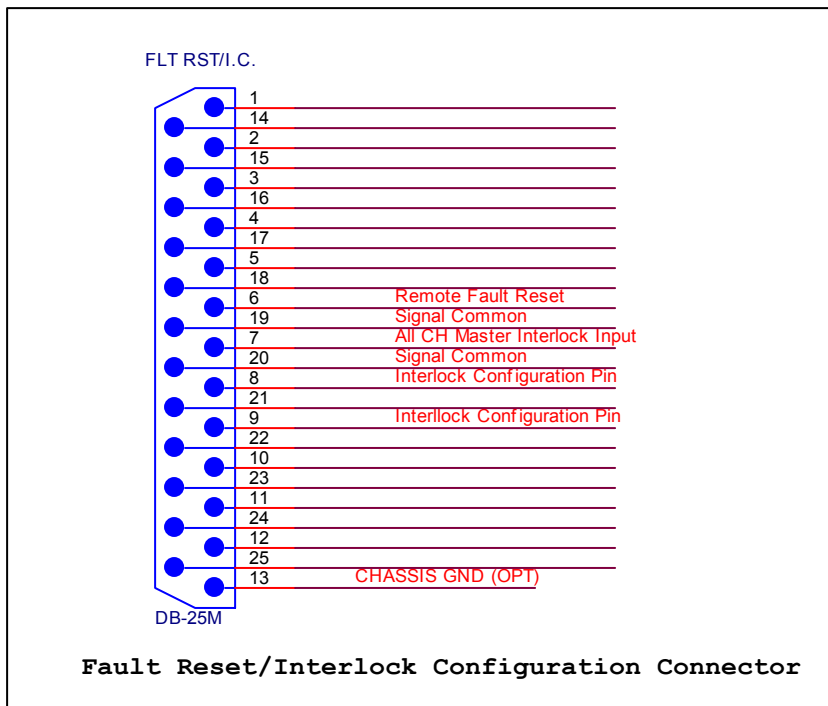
FLT RST/I.C.

1
14
2
15
3
16
4
17
5
18
6 Remote Fault Reset
19 Signal Common
7 All CH Master Interlock Input
20 Signal Common
8 Interlock Configuration Pin
21
9 Interllock Configuration Pin
22
10
23
11
24
12
25
13 CHASSIS GND (OPT)

DB-25M

Fault Reset/Interlock Configuration Connector